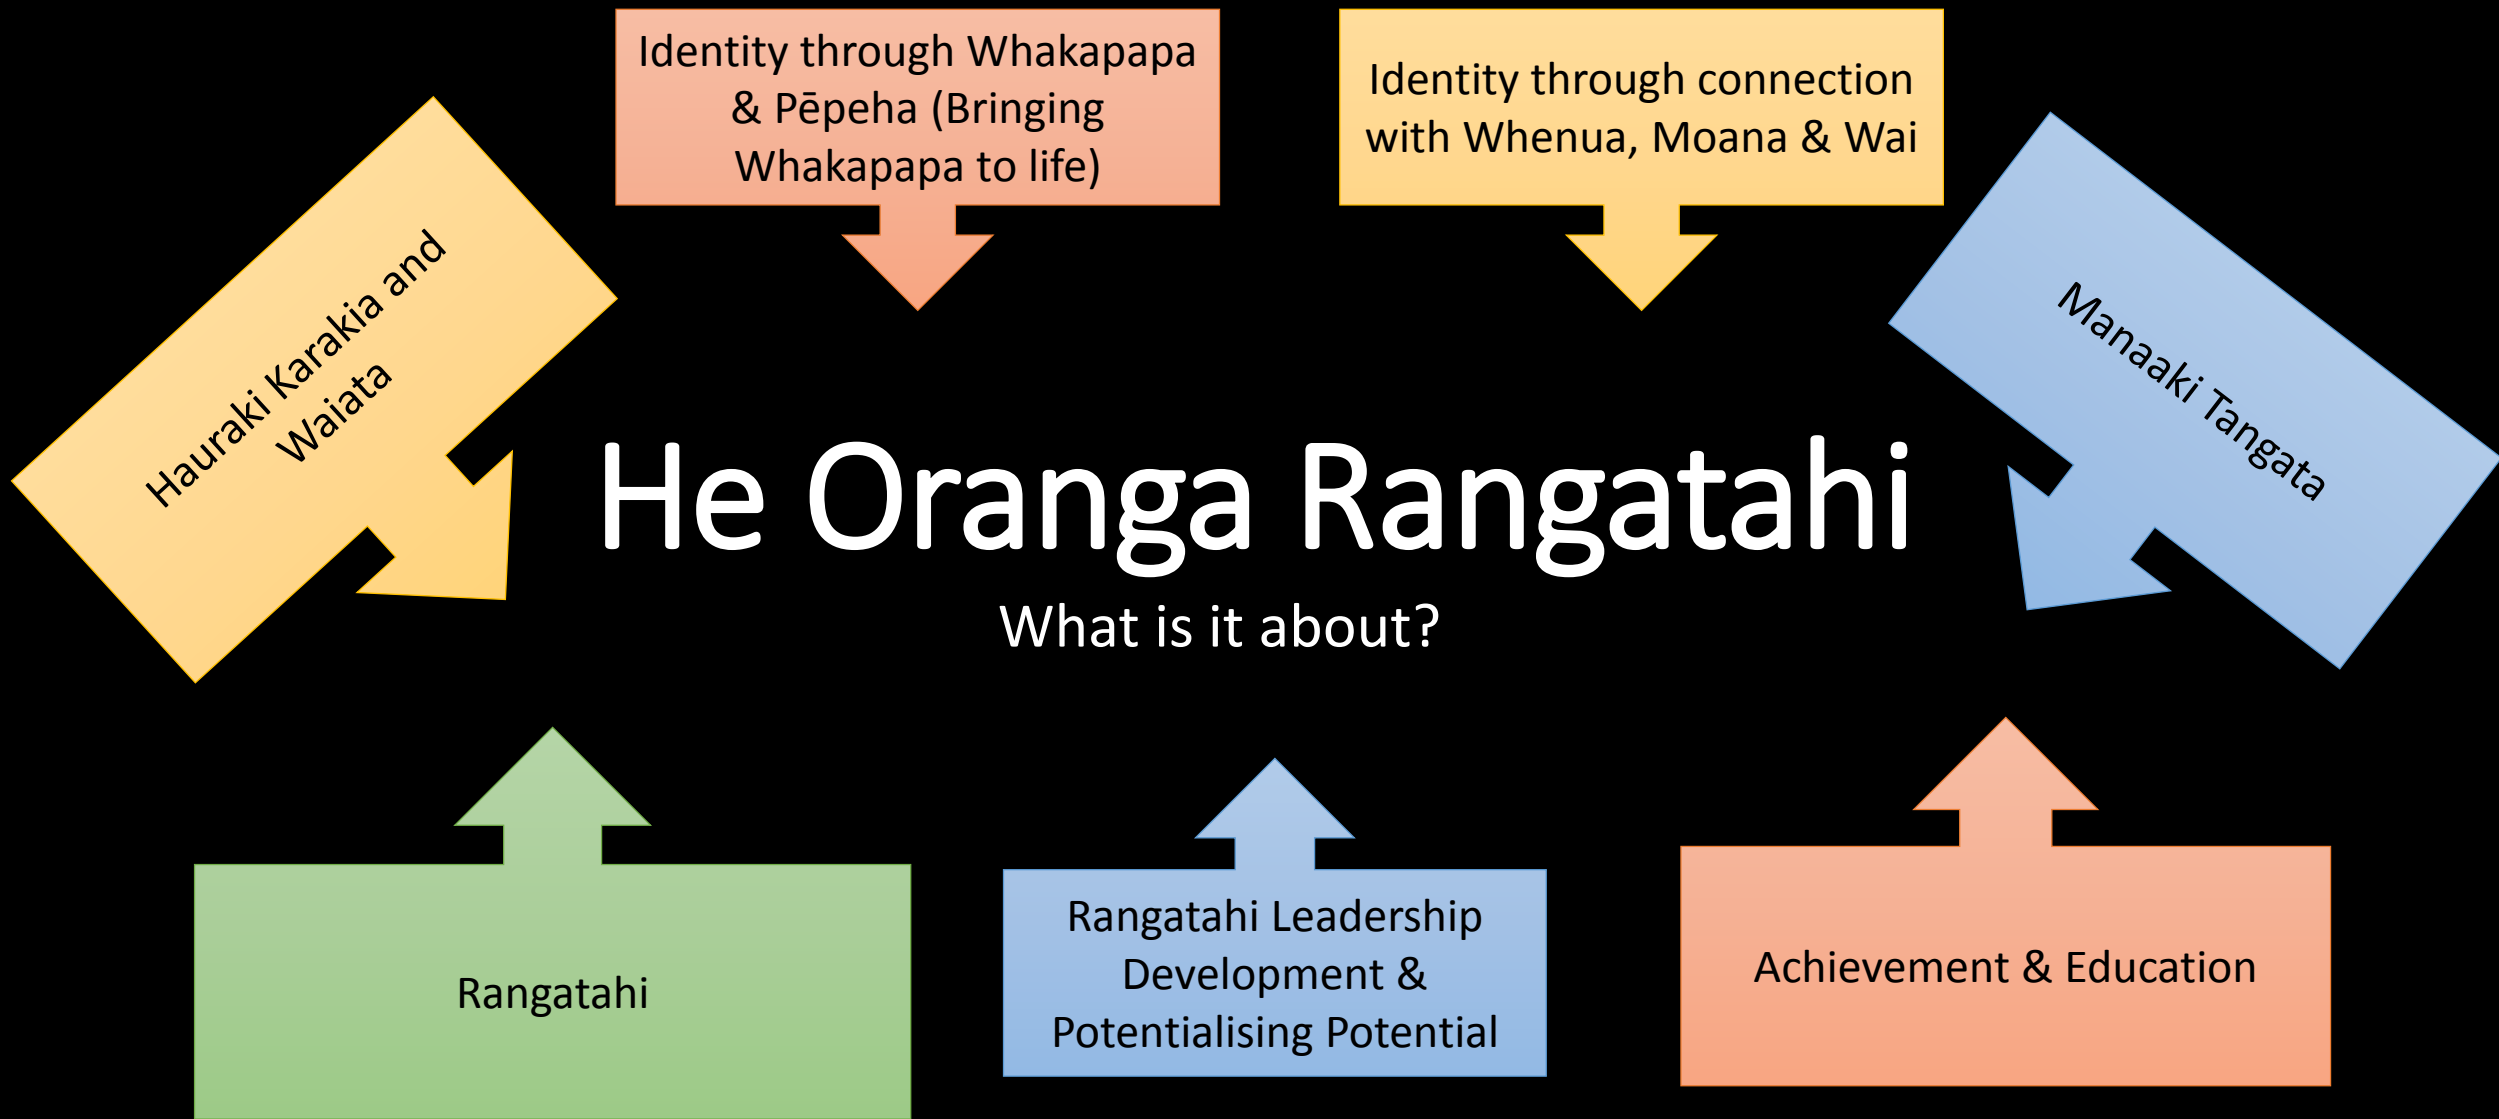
Identity through Whakapapa & Pēpeha (Bringing Whakapapa to life)

Identity through connection with Whenua, Moana & Wai

Hauraki Karakia and Waiata

Manaaki Tangata

He Oranga Rangatahi

What is it about?

Rangatahi

Rangatahi Leadership Development & Potentialising Potential

Achievement & Education